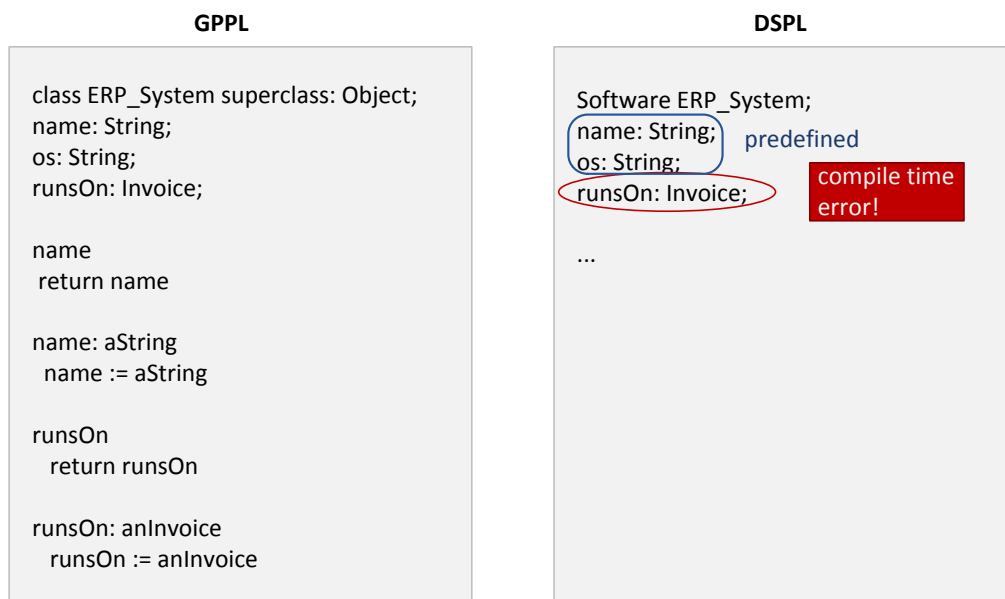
GPPL

class ERP_System superclass: Object;
name: String;
os: String;
runsOn: Invoice;

name
return name

name: aString
name := aString

runsOn
return runsOn

runsOn: anInvoice
runsOn := anInvoice

DSPL

Software ERP_System;
name: String;
os: String;
runsOn: Invoice;

predefined

compile time error!

...